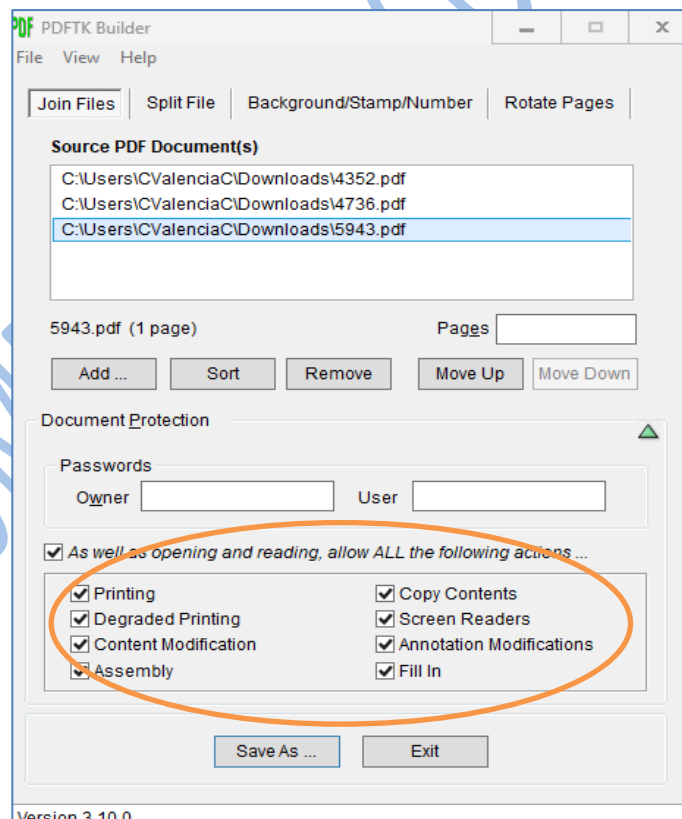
PDF PDFTK Builder

File View Help

Join Files | Split File | Background/Stamp/Number | Rotate Pages

Source PDF Document(s)

C:\Users\CValenciaC\Downloads\4352.pdf
C:\Users\CValenciaC\Downloads\4736.pdf
C:\Users\CValenciaC\Downloads\5943.pdf

5943.pdf (1 page)

Pages

Add ... Sort Remove Move Up Move Down

Document Protection

Passwords

Owner User

As well as opening and reading, allow ALL the following actions ...

Printing
Degraded Printing
Content Modification
Assembly

Copy Contents
Screen Readers
Annotation Modifications
Fill In

Save As ... Exit

Version 3.10.0